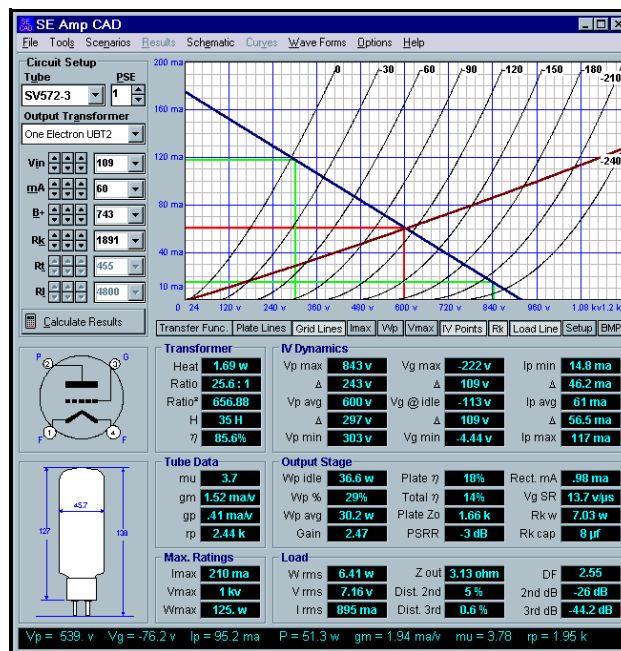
SE Amp CAD

File Tools Scenarios Results Schematic Curves Wave Forms Options Help

Circuit Setup
Tube PSE
SV572-3 1
Output Transformer
One Electron UBT2
Vin 109
mA 60
B+ 743
Rk 1891
Rl 455
Rl 4800
Calculate Results

200 ma
160 ma
120 ma
80 ma
40 ma
10 ma
0 24 120 v 240 v 360 v 480 v 600 v 720 v 840 v 960 v 1.08 kv 1.2 kv
0 -30 -60 -90 -120 -150 -180 -210 -240

Transfer Func. Plate Lines Grid Lines Imax Wp Vmax IV Points Rk Load Line Setup BMP

P G F F
1 2 3 4

45.7
127 138

Transformer
Heat 1.69 w
Ratio 25.6 : 1
Ratio² 656.88
H 35 H
η 85.6%

IV Dynamics
Vp max 843 v
Δ 243 v
Vp avg 600 v
Δ 297 v
Vp min 303 v
Vg max -222 v
Δ 109 v
Vg @ idle -113 v
Δ 109 v
Vg min -4.44 v
Ip min 14.8 ma
Δ 46.2 ma
Ip avg 61 ma
Δ 56.5 ma
Ip max 117 ma

Tube Data
mu 3.7
gm 1.52 ma/v
gp .41 ma/v
rp 2.44 k

Output Stage
Wp idle 36.6 w
Wp % 29%
Wp avg 30.2 w
Gain 2.47
Plate η 18%
Total η 14%
Plate Zo 1.66 k
PSRR -3 dB
Rect. mA .98 ma
Vg SR 13.7 v/µs
Rk w 7.03 w
Rk cap 8 µf

Max. Ratings
Imax 210 ma
Vmax 1 kv
Wmax 125. w

Load
W rms 6.41 w
V rms 7.16 v
I rms 895 ma
Z out 3.13 ohm
Dist. 2nd 5 %
Dist. 3rd 0.6 %
DF 2.55
2nd dB -26 dB
3rd dB -44.2 dB

Vp = 539. v Vg = -76.2 v Ip = 95.2 ma P = 51.3 w gm = 1.94 ma/v mu = 3.78 rp = 1.95 k